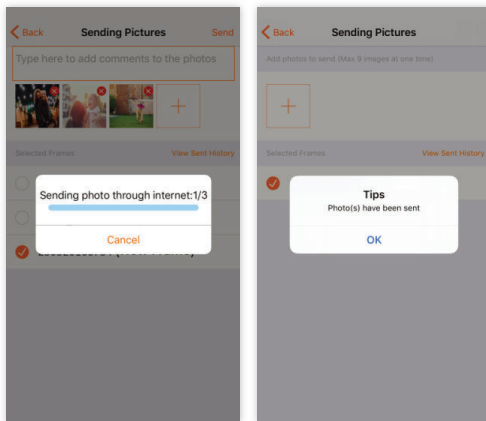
Back Sending Pictures Send

Type here to add comments to the photos

Selected Frames View Sent History

Sending photo through internet:1/3

Cancel

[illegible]

Back Sending Pictures

Add photos to send (Max 9 images at one time)

Selected Frames View Sent History

Tips

Photo(s) have been sent

OK